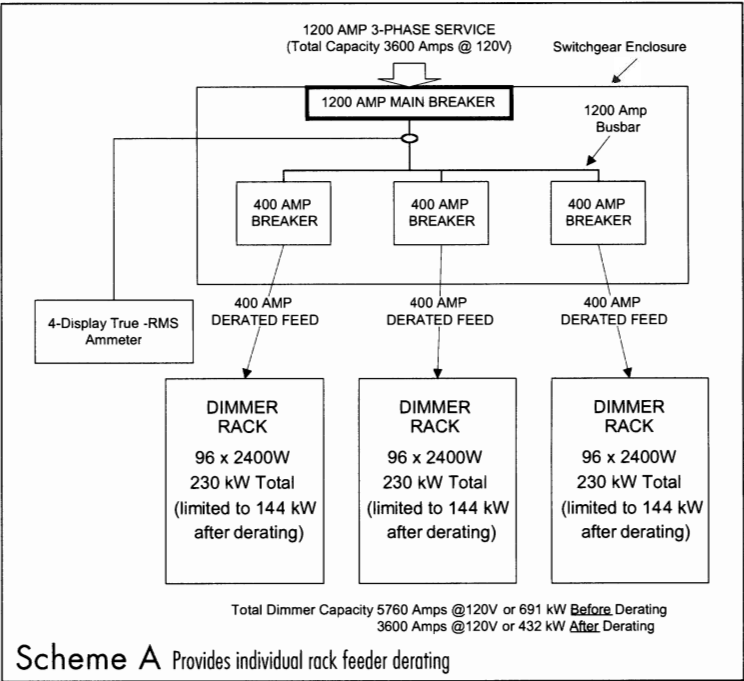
1200 AMP 3-PHASE SERVICE
(Total Capacity 3600 Amps @ 120V)

Switchgear Enclosure

1200 AMP MAIN BREAKER

1200 Amp Busbar

400 AMP BREAKER

400 AMP BREAKER

400 AMP BREAKER

4-Display True -RMS Ammeter

400 AMP DERATED FEED

400 AMP DERATED FEED

400 AMP DERATED FEED

DIMMER RACK
96 x 2400W
230 kW Total
(limited to 144 kW after derating)

DIMMER RACK
96 x 2400W
230 kW Total
(limited to 144 kW after derating)

DIMMER RACK
96 x 2400W
230 kW Total
(limited to 144 kW after derating)

Total Dimmer Capacity 5760 Amps @120V or 691 kW Before Derating
3600 Amps @120V or 432 kW After Derating

Scheme A Provides individual rack feeder derating